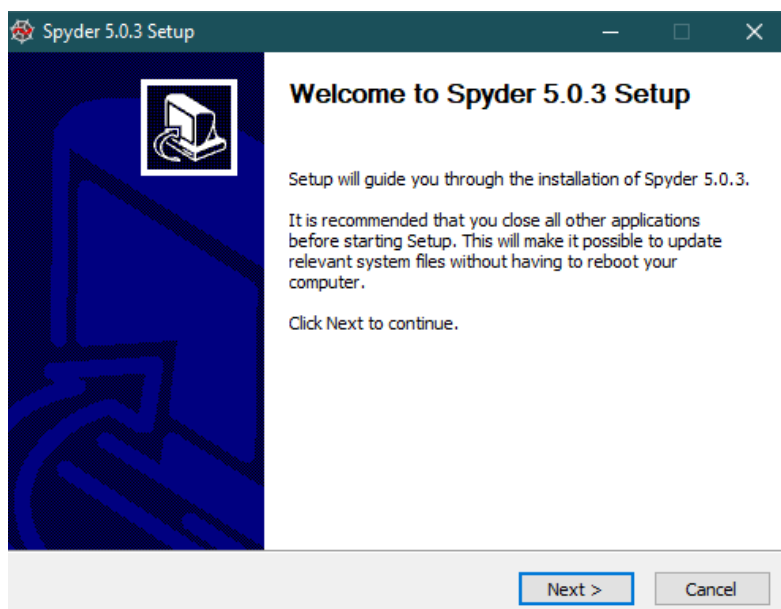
Spyder 5.0.3 Setup

Welcome to Spyder 5.0.3 Setup

Setup will guide you through the installation of Spyder 5.0.3.

It is recommended that you close all other applications before starting Setup. This will make it possible to update relevant system files without having to reboot your computer.

Click Next to continue.

Next >

Cancel